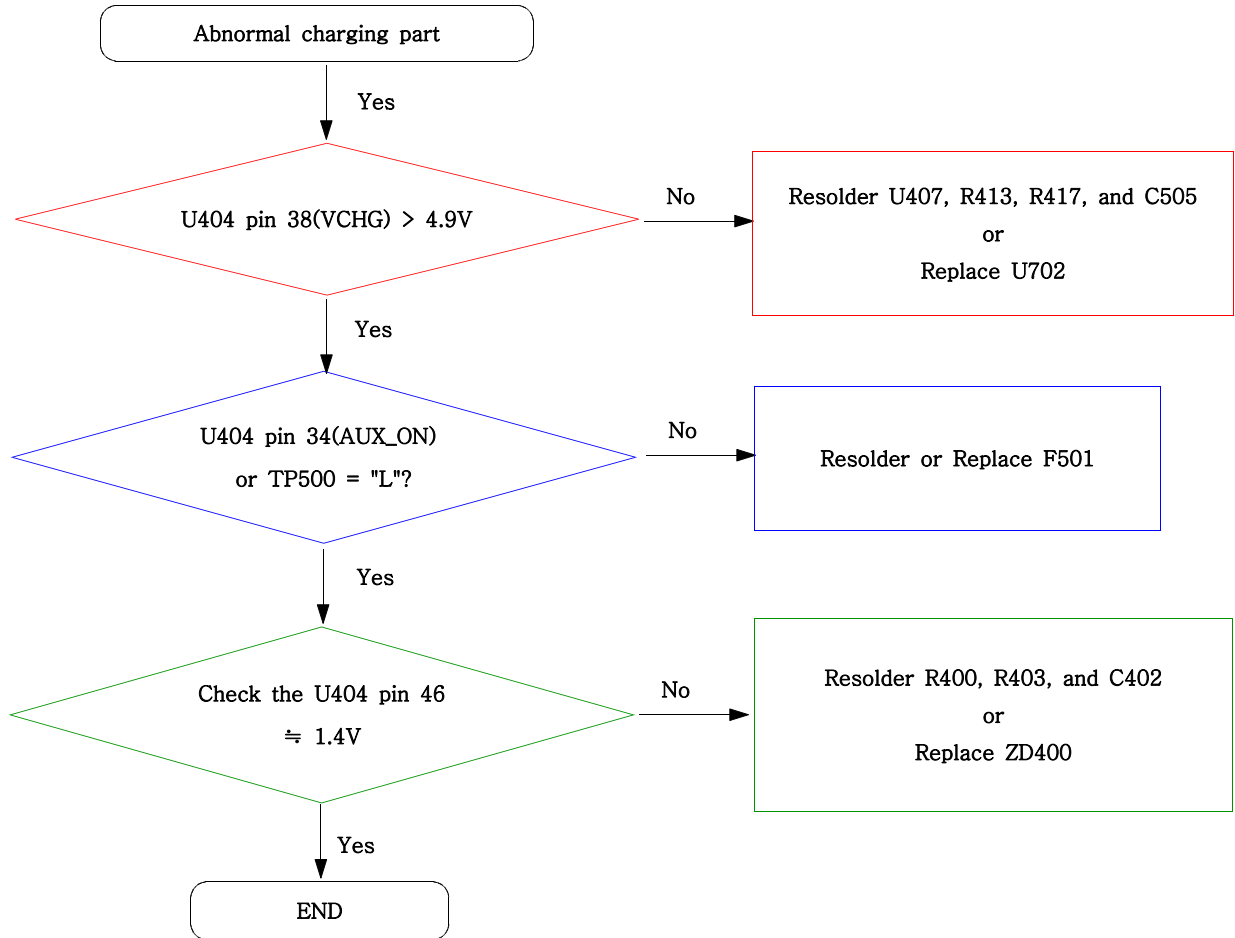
Abnormal charging part

Yes

U404 pin 38(VCHG) > 4.9V

No

Resolder U407, R413, R417, and C505
or
Replace U702

Yes

U404 pin 34(AUX_ON)
or TP500 = "L"?

No

Resolder or Replace F501

Yes

Check the U404 pin 46
≒ 1.4V

No

Resolder R400, R403, and C402
or
Replace ZD400

Yes

END